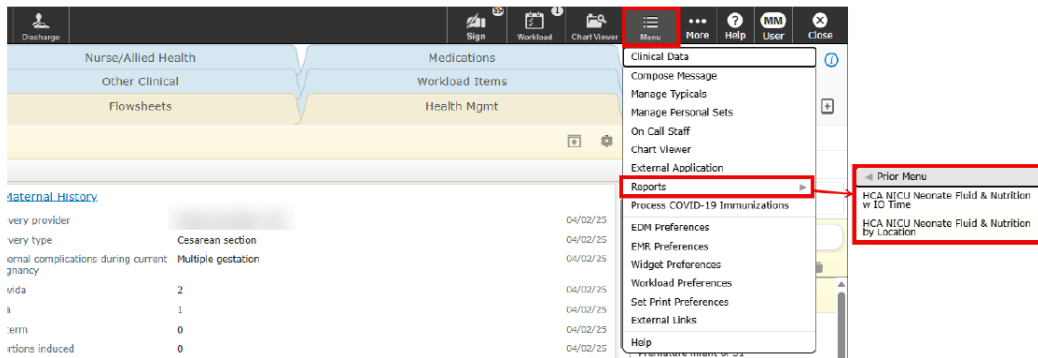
Discharge

Sign 35

Workload 1

Chart Viewer

Menu

More

Help

MM User

Close

Nurse/Allied Health

Medications

Other Clinical

Workload Items

Flowsheets

Health Mgmt

Maternal History

very provider

very type Cesarean section 04/02/25

ernal complications during current gnancy Multiple gestation 04/02/25

vida 2 04/02/25

a 1 04/02/25

term 0 04/02/25

rtions induced 0 04/02/25

Clinical Data
Compose Message
Manage Typicals
Manage Personal Sets
On Call Staff
Chart Viewer
External Application
Reports
Process COVID-19 Immunizations
EDM Preferences
EMR Preferences
Widget Preferences
Workload Preferences
Set Print Preferences
External Links
Help

Prior Menu
HCA NICU Neonate Fluid & Nutrition w IO Time
HCA NICU Neonate Fluid & Nutrition by Location